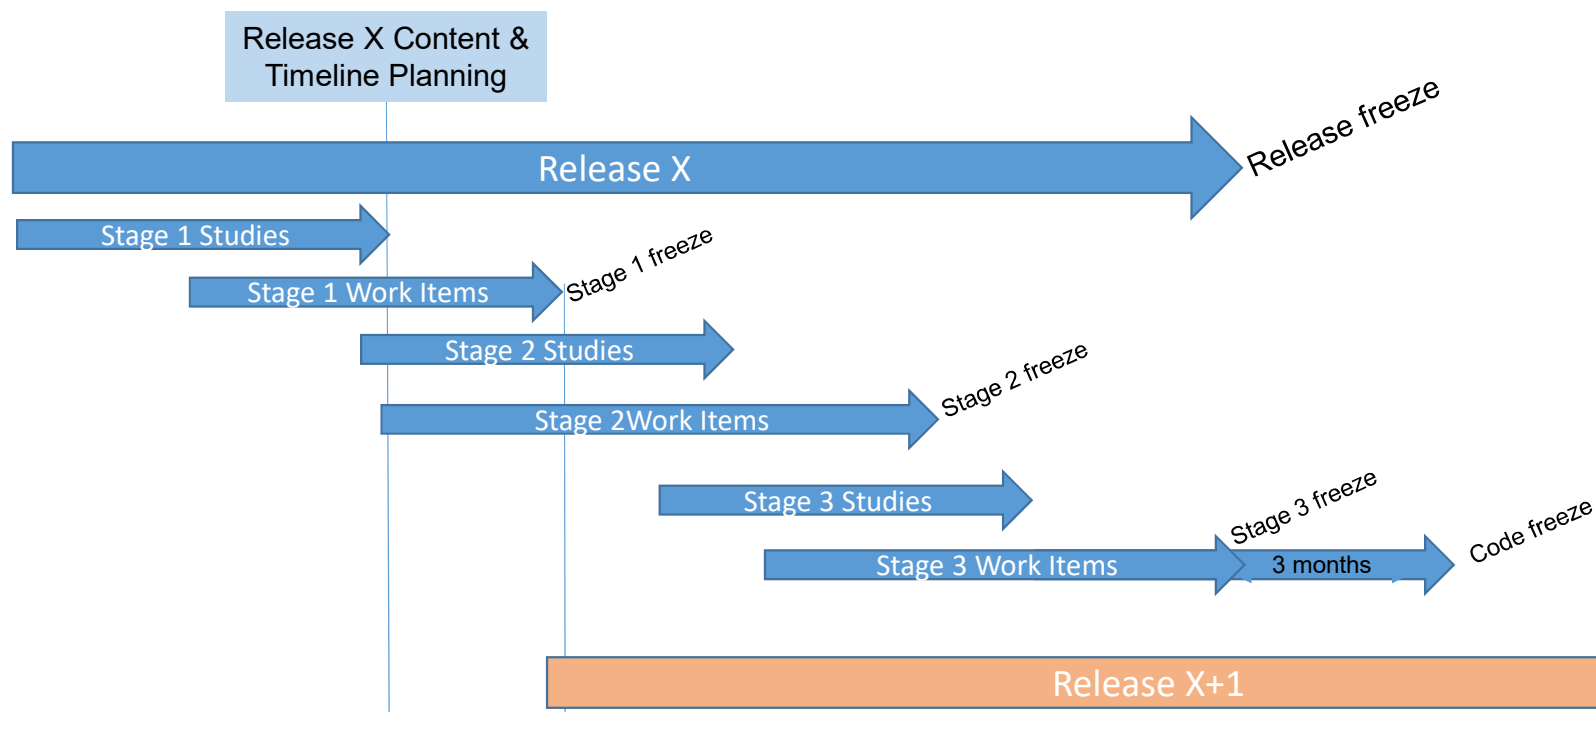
Release X Content & Timeline Planning

Release X

Release freeze

Stage 1 Studies

Stage 1 Work Items

Stage 1 freeze

Stage 2 Studies

Stage 2Work Items

Stage 2 freeze

Stage 3 Studies

Stage 3 Work Items

Stage 3 freeze

3 months

Code freeze

Release X+1